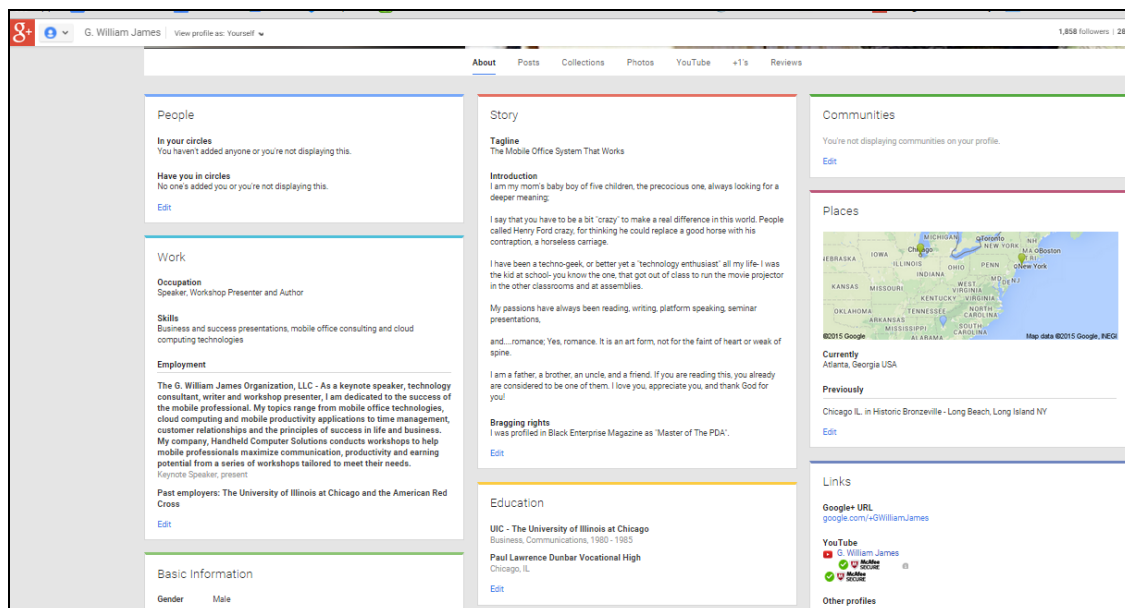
g+ G. William James View profile as: Yourself 1,858 followers | 28

About Posts Collections Photos YouTube +1's Reviews

People

In your circles
You haven't added anyone or you're not displaying this.

Have you in circles
No one's added you or you're not displaying this.

Edit

Work

Occupation
Speaker, Workshop Presenter and Author

Skills
Business and success presentations, mobile office consulting and cloud computing technologies

Employment

The G. William James Organization, LLC - As a keynote speaker, technology consultant, writer and workshop presenter, I am dedicated to the success of the mobile professional. My topics range from mobile office technologies, cloud computing and mobile productivity applications to time management, customer relationships and the principles of success in life and business. My company, Handheld Computer Solutions conducts workshops to help mobile professionals maximize communication, productivity and earning potential from a series of workshops tailored to meet their needs.
Keynote Speaker, present

Past employers: The University of Illinois at Chicago and the American Red Cross

Edit

Basic Information

Gender Male

Story

Tagline
The Mobile Office System That Works

Introduction
I am my mom's baby boy of five children, the precocious one, always looking for a deeper meaning;

I say that you have to be a bit "crazy" to make a real difference in this world. People called Henry Ford crazy, for thinking he could replace a good horse with his contraption, a horseless carriage.

I have been a techno-geek, or better yet a "technology enthusiast" all my life- I was the kid at school- you know the one, that got out of class to run the movie projector in the other classrooms and at assemblies.

My passions have always been reading, writing, platform speaking, seminar presentations,

and.....romance; Yes, romance. It is an art form, not for the faint of heart or weak of spine.

I am a father, a brother, an uncle, and a friend. If you are reading this, you already are considered to be one of them. I love you, appreciate you, and thank God for you!

Bragging rights
I was profiled in Black Enterprise Magazine as "Master of The PDA".

Edit

Education

UIC - The University of Illinois at Chicago
Business, Communications, 1980 - 1985

Paul Lawrence Dunbar Vocational High
Chicago, IL

Edit

Communities

You're not displaying communities on your profile.

Edit

Places

MICHIGAN Toronto NEW YORK NH MA Boston IOWA Chicago NEBRASKA ILLINOIS OHIO PENN New York INDIANA NJ KANSAS MISSOURI WEST VIRGINIA MD DE KENTUCKY VIRGINIA OKLAHOMA TENNESSEE NORTH CAROLINA ARKANSAS MISSISSIPPI SOUTH CAROLINA ALABAMA
©2015 Google Map data ©2015 Google, INEGI

Currently
Atlanta, Georgia USA

Previously

Chicago IL. in Historic Bronzeville - Long Beach, Long Island NY

Edit

Links

Google+ URL
google.com/+GWilliamJames

YouTube
G. William James
McAfee SECURE
McAfee SECURE

Other profiles